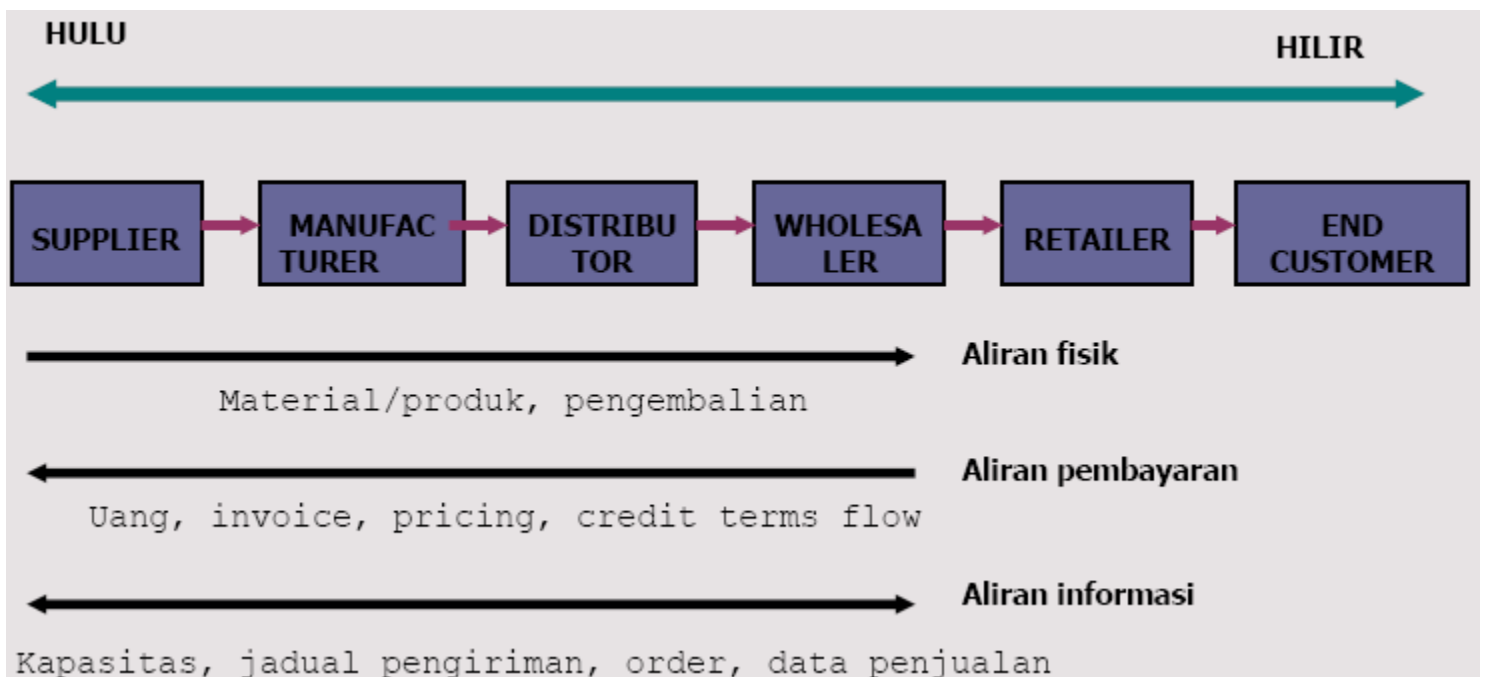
HULU

HILIR

SUPPLIER

MANUFAC TURER

DISTRIBU TOR

WHOLESA LER

RETAILER

END CUSTOMER

Aliran fisik

Material/produk, pengembalian

Aliran pembayaran

Uang, invoice, pricing, credit terms flow

Aliran informasi

Kapasitas, jadual pengiriman, order, data penjualan